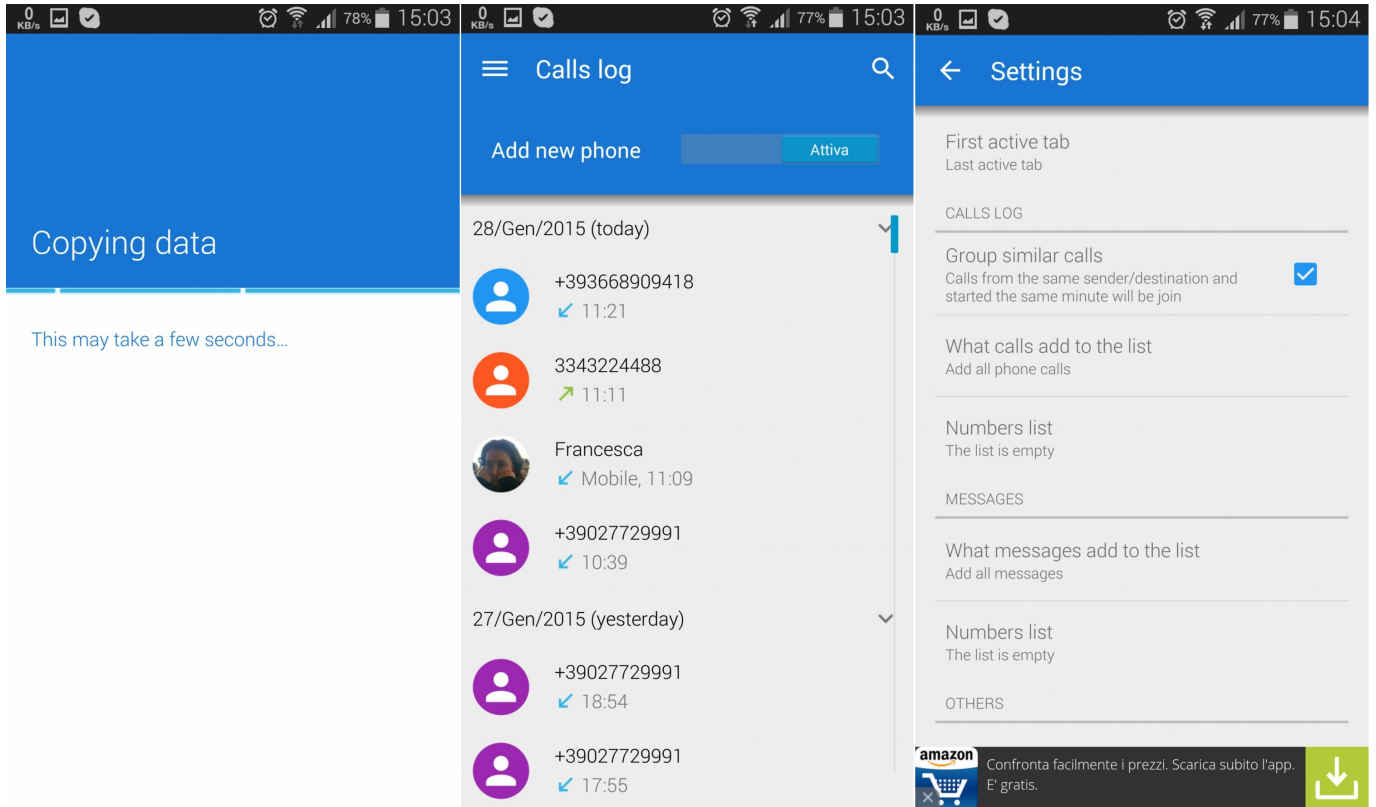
0 KB/s 78% 15:03

Copying data

This may take a few seconds...

0 KB/s 77% 15:03

Calls log

Add new phone Attiva

28/Gen/2015 (today)

+393668909418
11:21

3343224488
11:11

Francesca
Mobile, 11:09

+39027729991
10:39

27/Gen/2015 (yesterday)

+39027729991
18:54

+39027729991
17:55

0 KB/s 77% 15:04

Settings

First active tab
Last active tab

CALLS LOG

Group similar calls
Calls from the same sender/destination and started the same minute will be join

What calls add to the list
Add all phone calls

Numbers list
The list is empty

MESSAGES

What messages add to the list
Add all messages

Numbers list
The list is empty

OTHERS

amazon
Confronta facilmente i prezzi. Scarica subito l'app. E' gratis.